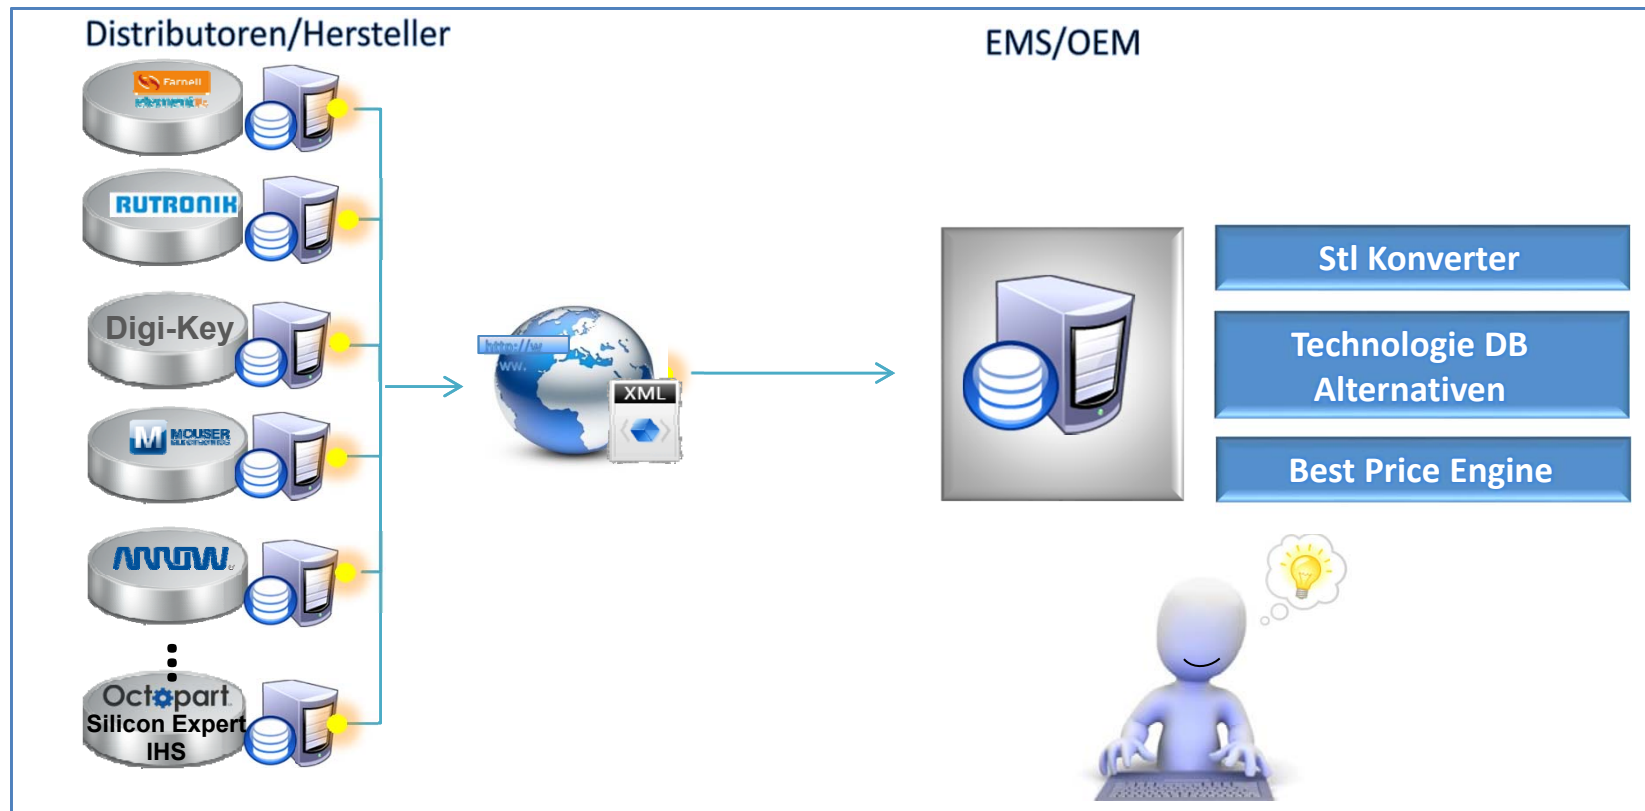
Distributoren/Hersteller

EMS/OEM

Farnell element14

RUTRONIK

Digi-Key

MOUSER ELECTRONICS

ARROW

Octopart
Silicon Expert
IHS

http://w
ww.

XML

Stl Konverter

Technologie DB
Alternativen

Best Price Engine